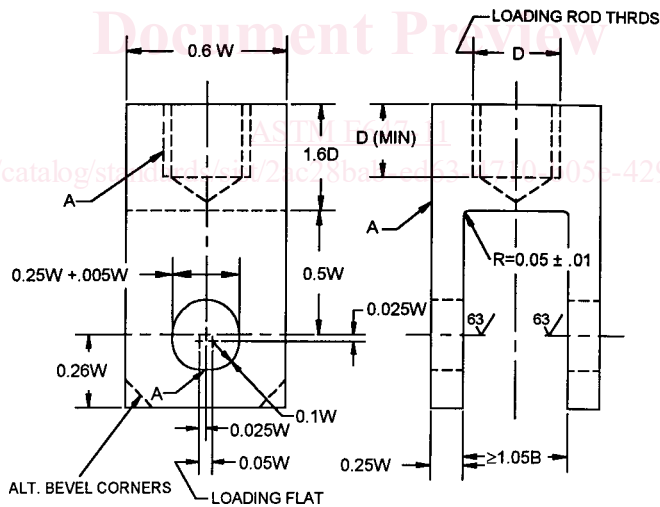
Document Preview

LOADING ROD THRDS

0.6 W

D

ASTM E647-81

/catalog/standards/sist/2ac28ba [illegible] ed63 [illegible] 739 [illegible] 005e-429

1.6D

D (MIN)

A

A

R=0.05 ± .01

0.25W +.005W

0.5W

0.025W

63

63

0.26W

A

0.1W

0.025W

0.05W

0.25W

≥1.05B

ALT. BEVEL CORNERS

LOADING FLAT